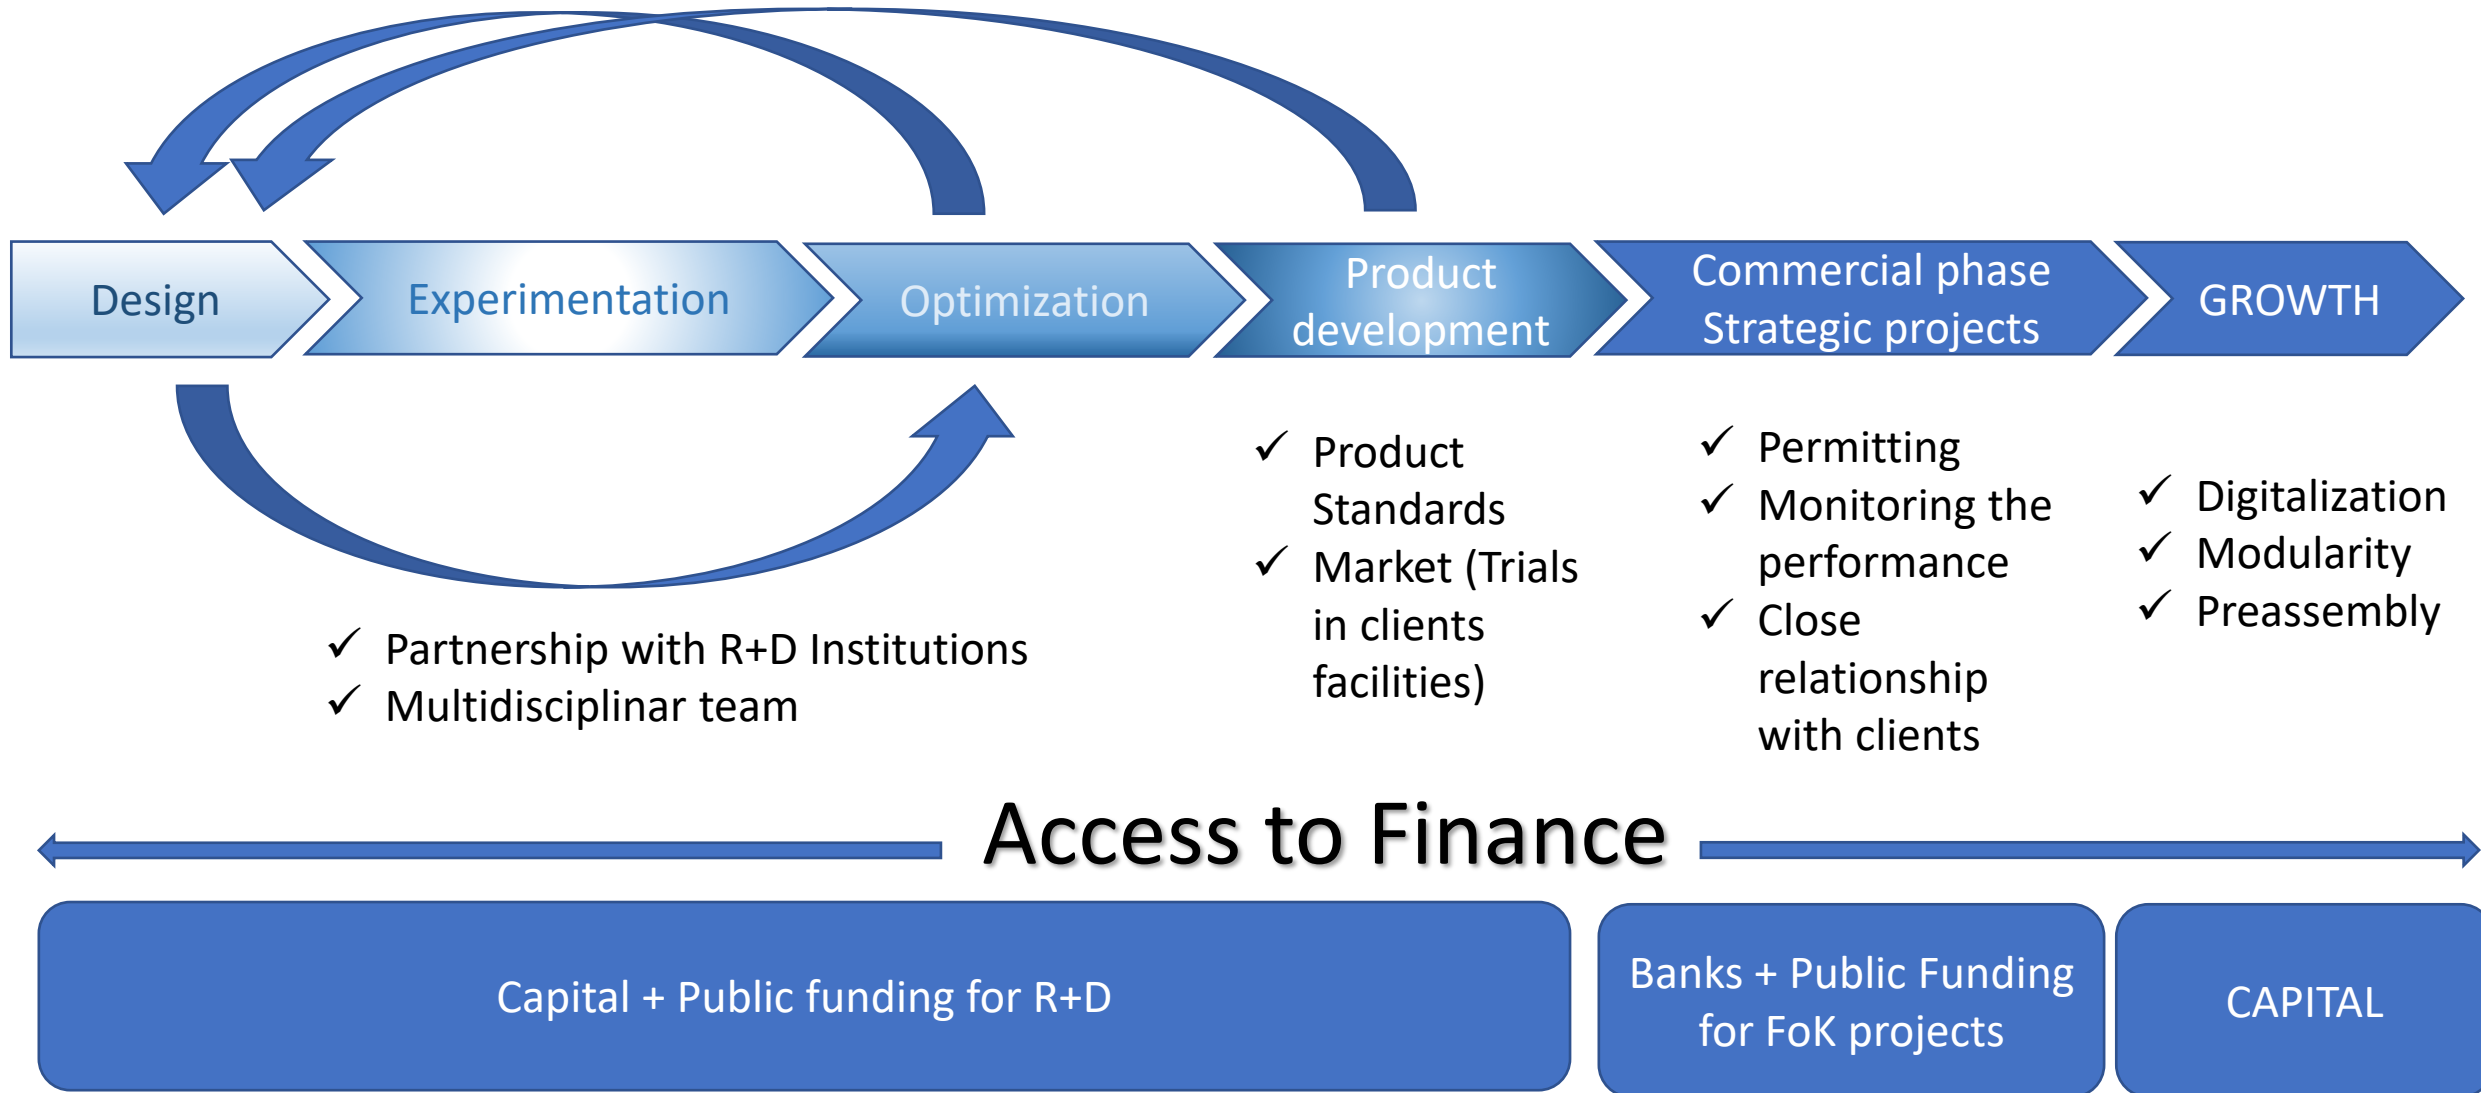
Design

Experimentation

Optimization

Product development

Commercial phase
Strategic projects

GROWTH

✓ Partnership with R+D Institutions
✓ Multidisciplinar team

✓ Product Standards
✓ Market (Trials in clients facilities)

✓ Permitting
✓ Monitoring the performance
✓ Close relationship with clients

✓ Digitalization
✓ Modularity
✓ Preassembly

Access to Finance

Capital + Public funding for R+D

Banks + Public Funding for FoK projects

CAPITAL